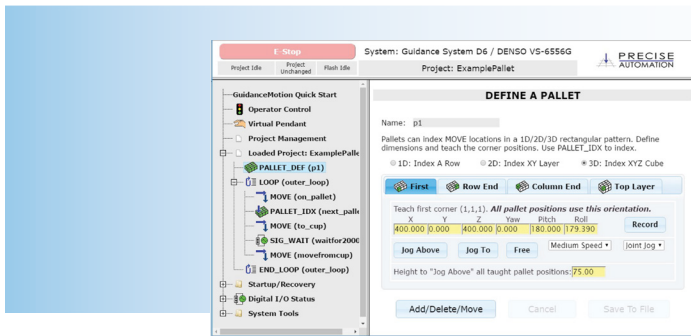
E-Stop

Project Idle | Project Unchanged | Flash Idle

System: Guidance System D6 / DENSO VS-6556G

Project: ExamplePallet

PRECISE AUTOMATION

GuidanceMotion Quick Start
Operator Control
Virtual Pendant
Project Management
Loaded Project: ExamplePalle
PALLET_DEF (p1)
LOOP (outer_loop)
MOVE (on_pallet)
PALLET_IDX (next_palle
MOVE (to_cup)
SIG_WAIT (waitfor2000
MOVE (movefromcup)
END_LOOP (outer_loop)
Startup/Recovery
Digital I/O Status
System Tools

DEFINE A PALLET

Name: p1

Pallets can index MOVE locations in a 1D/2D/3D rectangular pattern. Define dimensions and teach the corner positions. Use PALLET_IDX to index.

1D: Index A Row   2D: Index XY Layer   3D: Index XYZ Cube

First | Row End | Column End | Top Layer

Teach first corner (1,1,1). *All pallet positions use this orientation.*

| X | Y | Z | Yaw | Pitch | Roll |
|---|---|---|---|---|---|
| 400.000 | 0.000 | 400.000 | 0.000 | 180.000 | 179.390 |

Record

Jog Above | Jog To | Free | Medium Speed ▾ | Joint Jog ▾

Height to "Jog Above" all taught pallet positions: 75.00

Add/Delete/Move | Cancel | Save To File